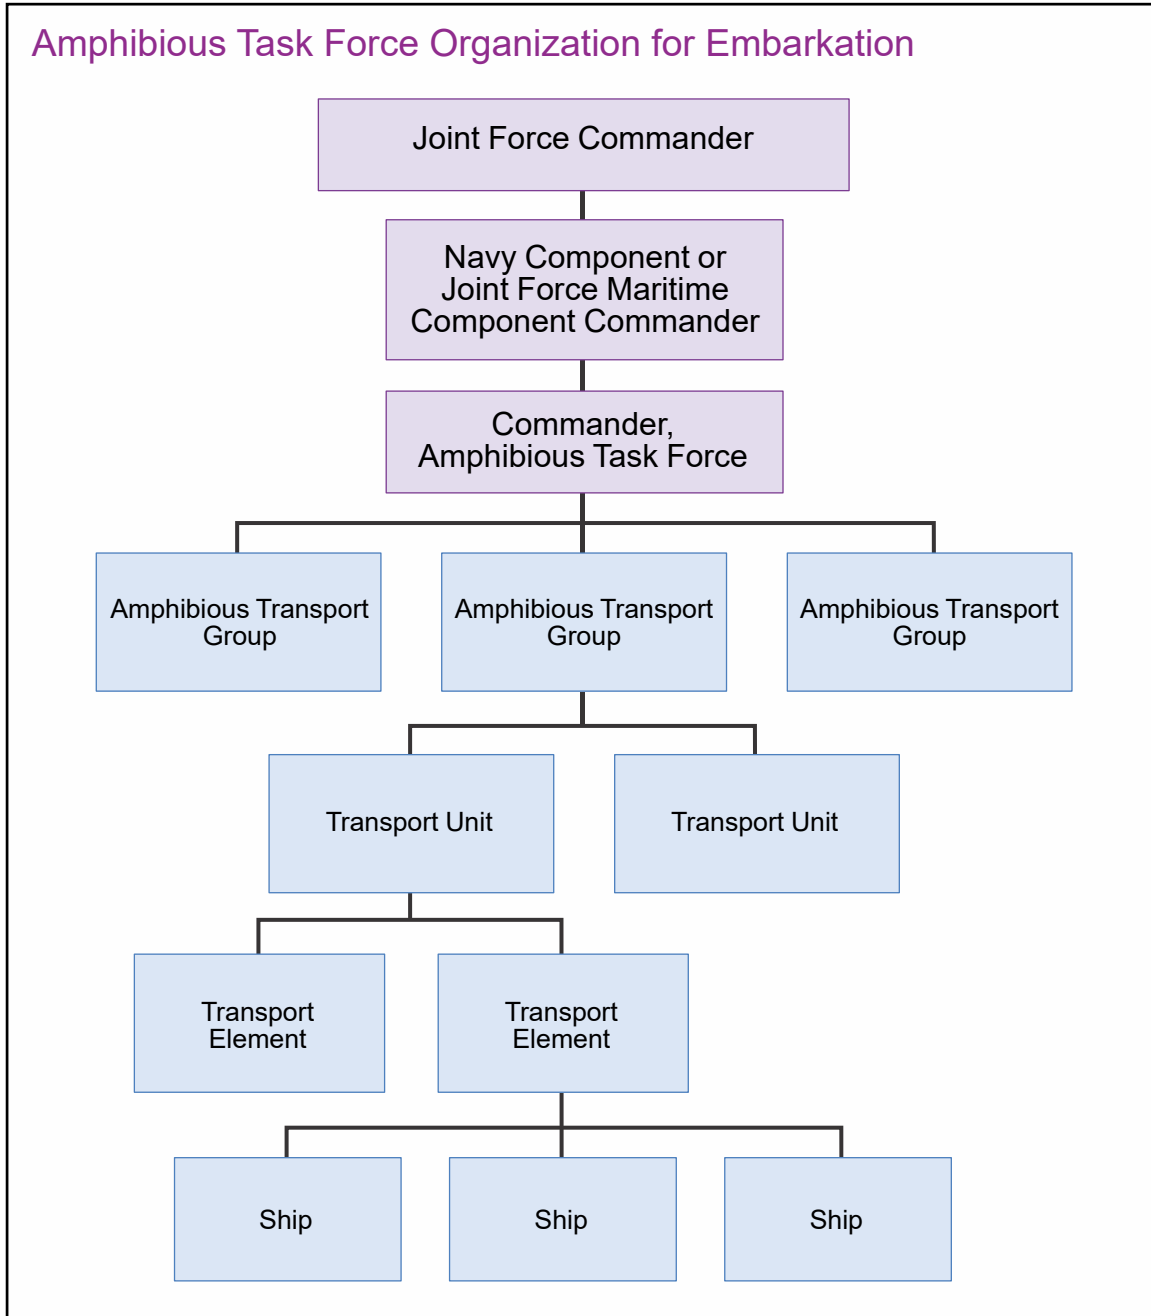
Amphibious Task Force Organization for Embarkation

Joint Force Commander

Navy Component or Joint Force Maritime Component Commander

Commander, Amphibious Task Force

Amphibious Transport Group

Amphibious Transport Group

Amphibious Transport Group

Transport Unit

Transport Unit

Transport Element

Transport Element

Ship

Ship

Ship